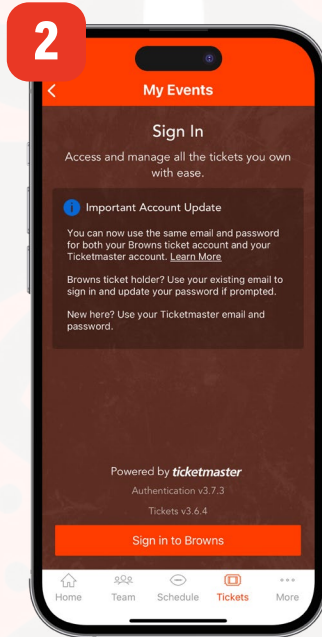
2

My Events

Sign In

Access and manage all the tickets you own with ease.

Important Account Update

You can now use the same email and password for both your Browns ticket account and your Ticketmaster account. Learn More

Browns ticket holder? Use your existing email to sign in and update your password if prompted.

New here? Use your Ticketmaster email and password.

Powered by ticketmaster

Authentication v3.7.3

Tickets v3.6.4

Sign in to Browns

Home Team Schedule Tickets More